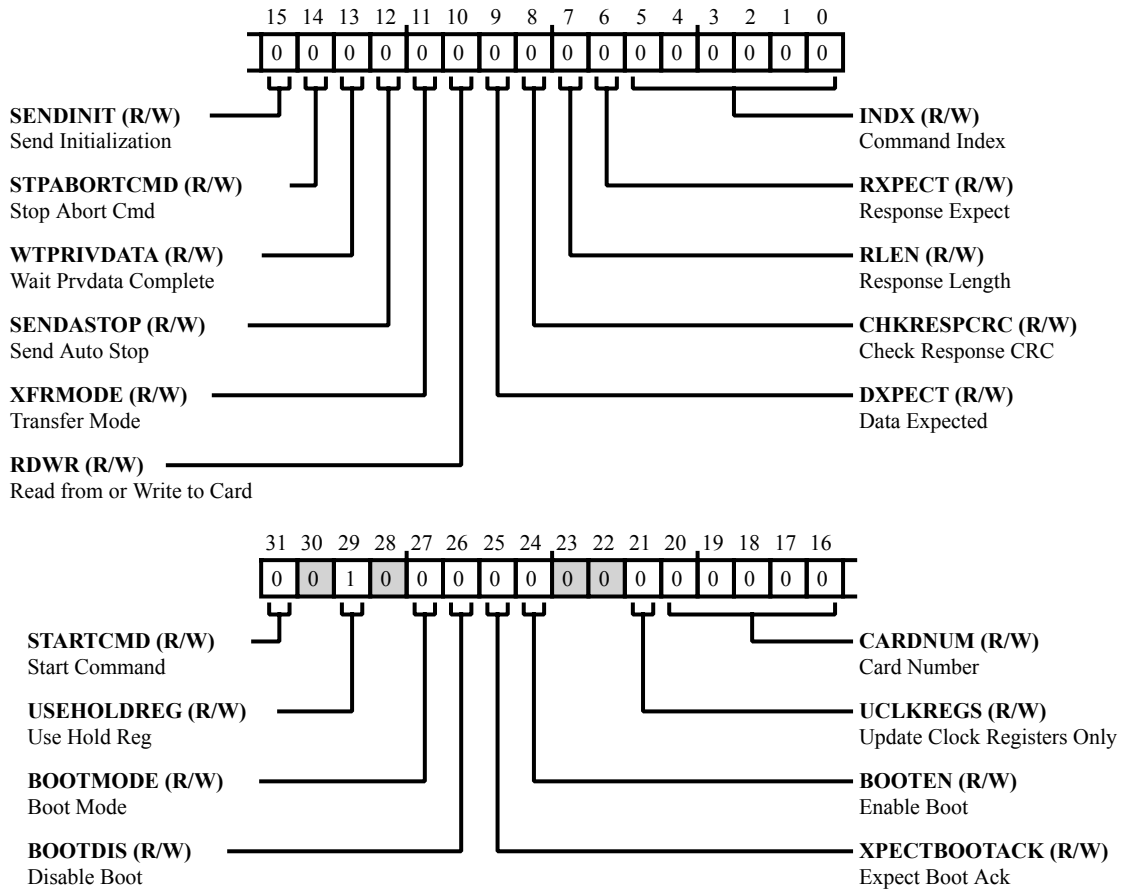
15 14 13 12 11 10 9 8 7 6 5 4 3 2 1 0

0 0 0 0 0 0 0 0 0 0 0 0 0 0 0 0

**SENDINIT (R/W)**
Send Initialization

**STPABORTCMD (R/W)**
Stop Abort Cmd

**WTPRIVDATA (R/W)**
Wait Prvdata Complete

**SENDASTOP (R/W)**
Send Auto Stop

**XFRMODE (R/W)**
Transfer Mode

**RDWR (R/W)**
Read from or Write to Card

**INDX (R/W)**
Command Index

**RXPECT (R/W)**
Response Expect

**RLEN (R/W)**
Response Length

**CHKRESPCRC (R/W)**
Check Response CRC

**DXPECT (R/W)**
Data Expected

31 30 29 28 27 26 25 24 23 22 21 20 19 18 17 16

0 0 1 0 0 0 0 0 0 0 0 0 0 0 0 0

**STARTCMD (R/W)**
Start Command

**USEHOLDREG (R/W)**
Use Hold Reg

**BOOTMODE (R/W)**
Boot Mode

**BOOTDIS (R/W)**
Disable Boot

**CARDNUM (R/W)**
Card Number

**UCLKREGS (R/W)**
Update Clock Registers Only

**BOOTEN (R/W)**
Enable Boot

**XPECTBOOTACK (R/W)**
Expect Boot Ack